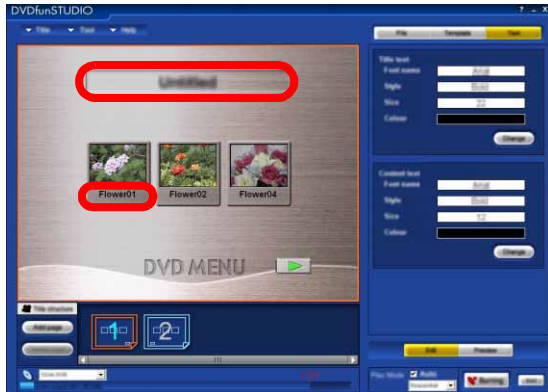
DVDfunSTUDIO

Title
Tool
Help

File
Template
Text

Untitled

Flower01
Flower02
Flower04

DVD MENU

Title text
Font name
Arial
Style
Bold
Size
22
Colour
Change

Content text
Font name
Arial
Style
Bold
Size
12
Colour
Change

Title structure
Add page
1
2

Edit
Preview

Play Mode
Auto
Burning
Exit